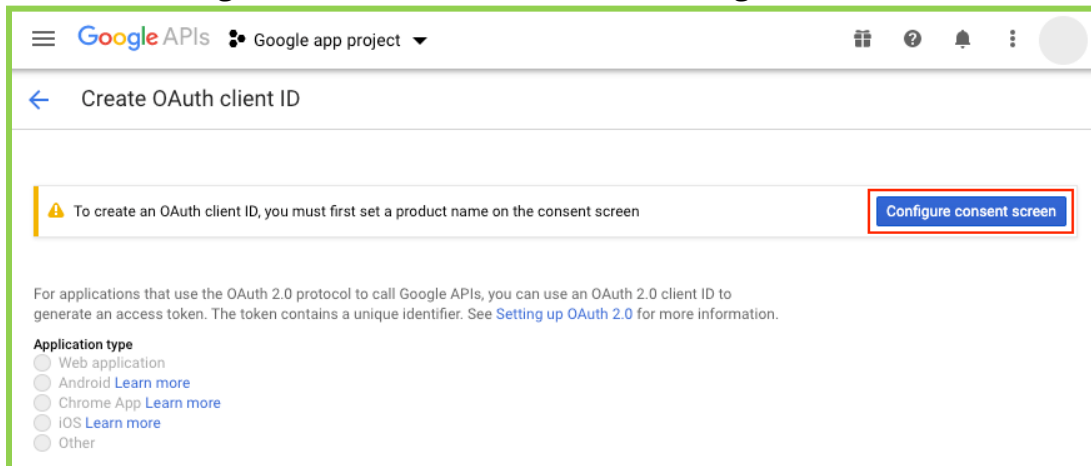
Google APIs Google app project

Create OAuth client ID

To create an OAuth client ID, you must first set a product name on the consent screen

Configure consent screen

For applications that use the OAuth 2.0 protocol to call Google APIs, you can use an OAuth 2.0 client ID to generate an access token. The token contains a unique identifier. See Setting up OAuth 2.0 for more information.

Application type
Web application
Android Learn more
Chrome App Learn more
iOS Learn more
Other